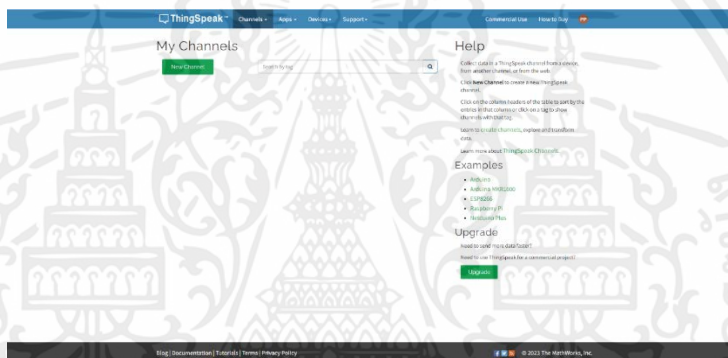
ThingSpeak™ Channels ▾ Apps ▾ Devices ▾ Support ▾ Commercial Use How to Buy

My Channels

New Channel

Search by tag

Help

Collect data in a ThingSpeak channel from a device, from another channel, or from the web.

Click New Channel to create a new ThingSpeak channel.

Click on the column headers of the table to sort by the entries in that column or click on a tag to show channels with that tag.

Learn to create channels, explore and transform data.

Learn more about ThingSpeak Channels.

Examples

• Arduino
• Arduino MKR1000
• ESP8266
• Raspberry Pi
• Netduino Plus

Upgrade

Need to send more data faster?

Need to use ThingSpeak for a commercial project?

Upgrade

Blog | Documentation | Tutorials | Terms | Privacy Policy

© 2023 The MathWorks, Inc.